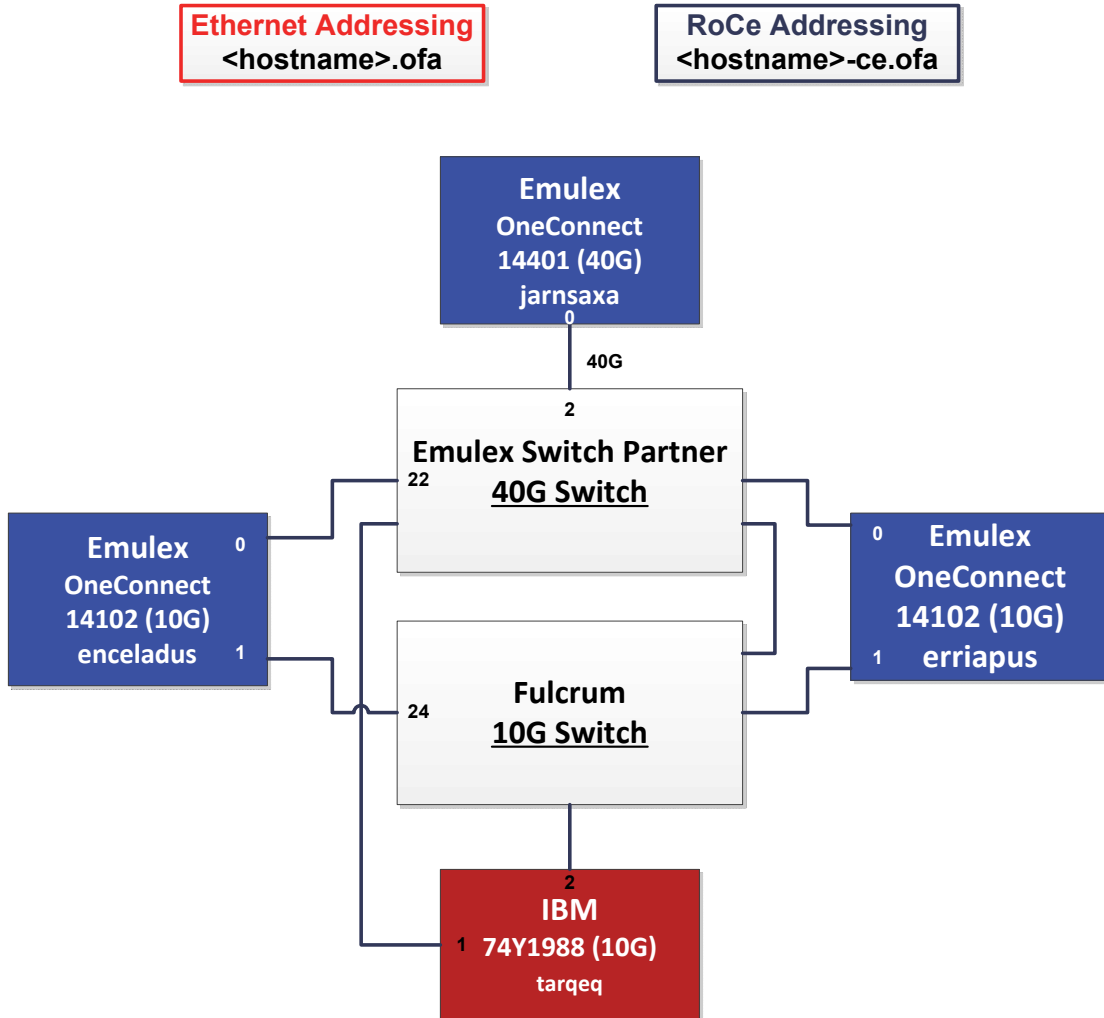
Ethernet Addressing
<hostname>.ofa

RoCe Addressing
<hostname>-ce.ofa

Emulex
OneConnect
14401 (40G)
jarnsaxa
0

40G

2
Emulex Switch Partner
40G Switch
22

Emulex
OneConnect
14102 (10G)
enceladus
0
1

0
Emulex
OneConnect
14102 (10G)
1
erriapus

24
Fulcrum
10G Switch

2
IBM
1
74Y1988 (10G)
tarqeq